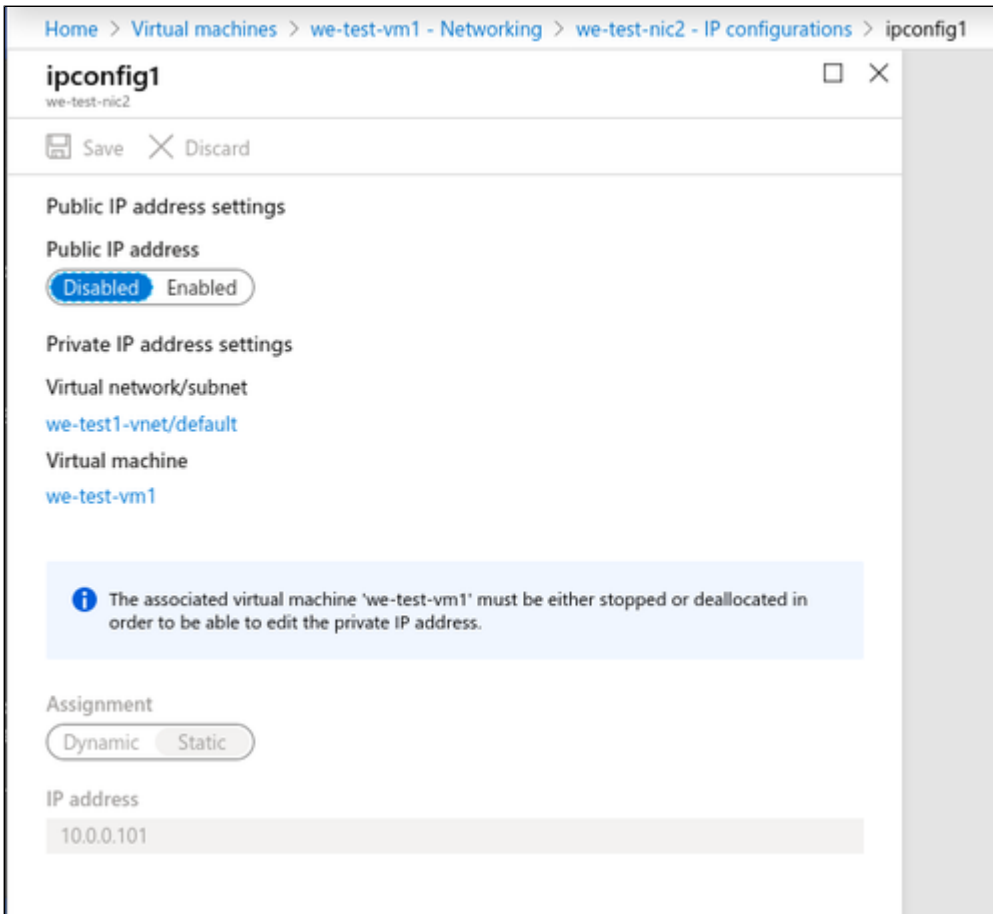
Home > Virtual machines > we-test-vm1 - Networking > we-test-nic2 - IP configurations > ipconfig1

ipconfig1
we-test-nic2

Save Discard

Public IP address settings

Public IP address

Disabled Enabled

Private IP address settings

Virtual network/subnet

we-test1-vnet/default

Virtual machine

we-test-vm1

The associated virtual machine 'we-test-vm1' must be either stopped or deallocated in order to be able to edit the private IP address.

Assignment

Dynamic Static

IP address

10.0.0.101